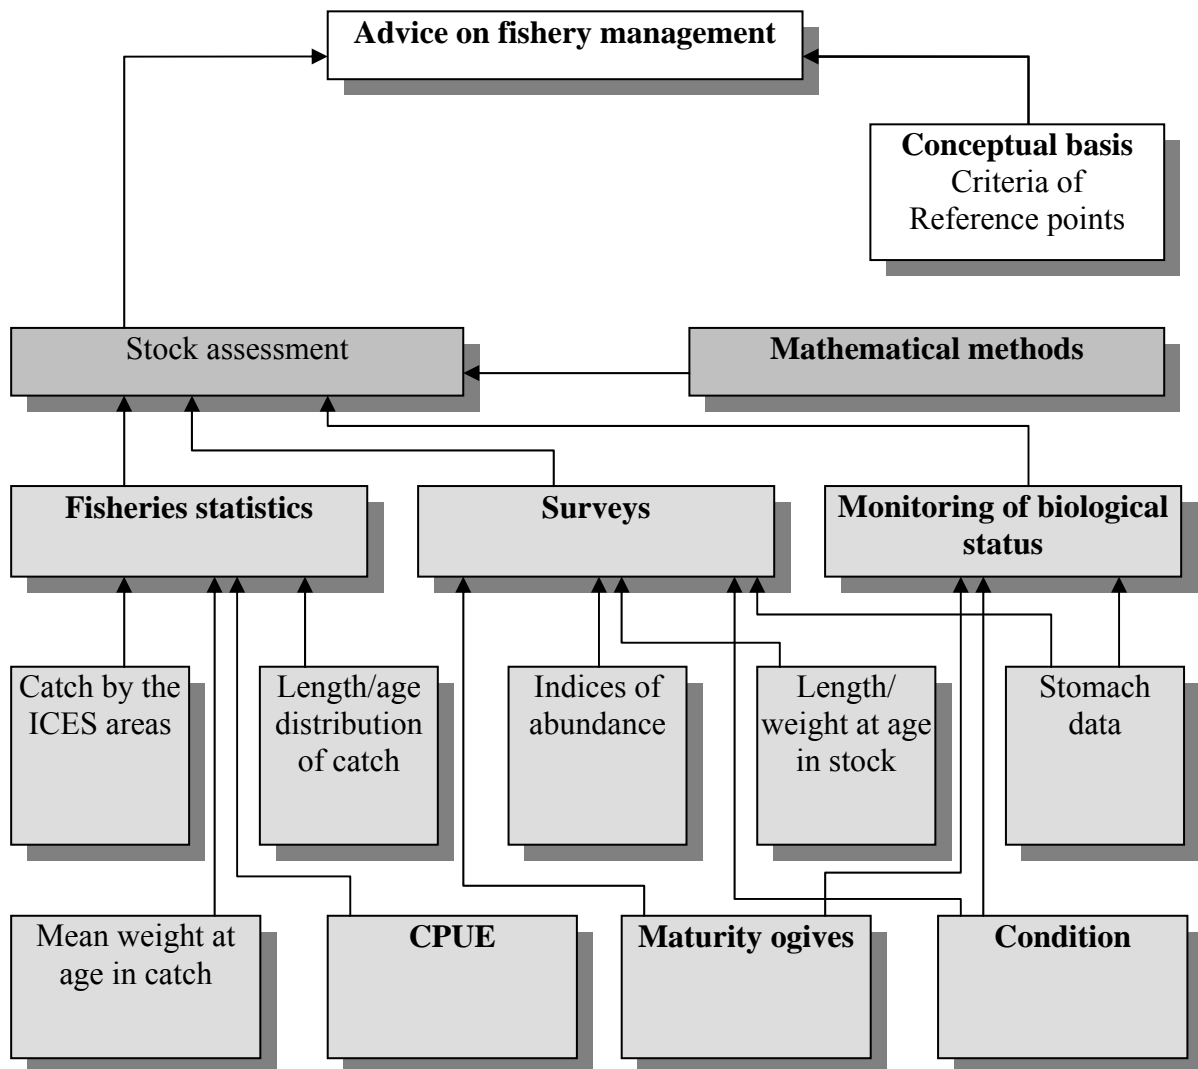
Advice on fishery management

Conceptual basis
Criteria of
Reference points

Stock assessment

Mathematical methods

Fisheries statistics

Surveys

Monitoring of biological status

Catch by the ICES areas

Length/age distribution of catch

Indices of abundance

Length/ weight at age in stock

Stomach data

Mean weight at age in catch

CPUE

Maturity ogives

Condition